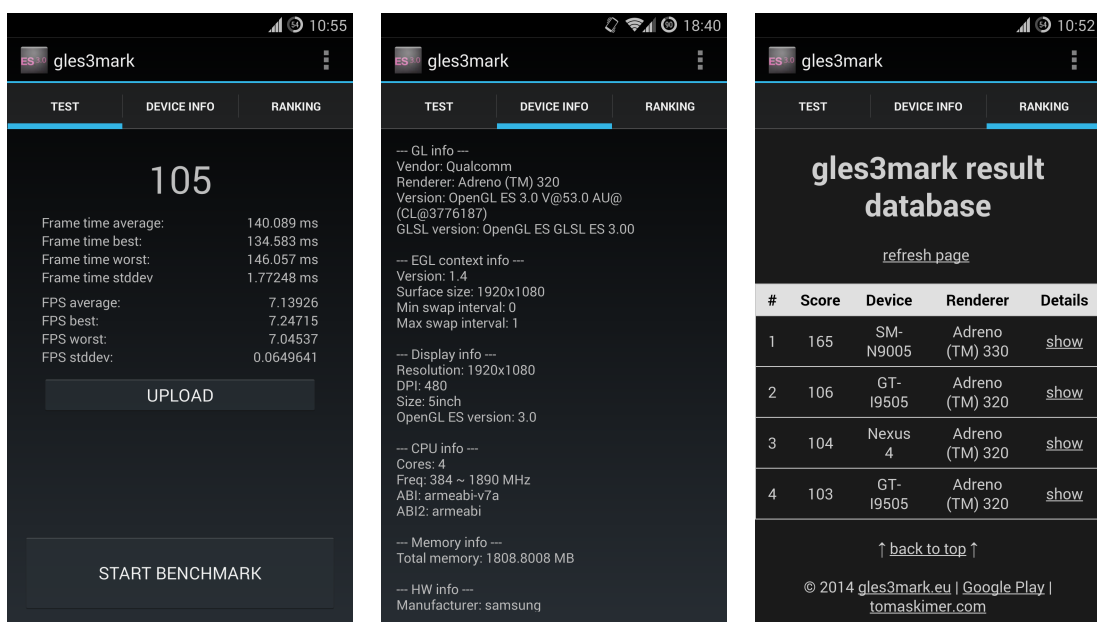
54 10:55

ES 3.0 gles3mark

TEST | DEVICE INFO | RANKING

105

Frame time average: 140.089 ms
Frame time best: 134.583 ms
Frame time worst: 146.057 ms
Frame time stddev 1.77248 ms

FPS average: 7.13926
FPS best: 7.24715
FPS worst: 7.04537
FPS stddev: 0.0649641

UPLOAD

START BENCHMARK

60 18:40

ES 3.0 gles3mark

TEST | DEVICE INFO | RANKING

--- GL info ---
Vendor: Qualcomm
Renderer: Adreno (TM) 320
Version: OpenGL ES 3.0 V@53.0 AU@ (CL@3776187)
GLSL version: OpenGL ES GLSL ES 3.00

--- EGL context info ---
Version: 1.4
Surface size: 1920x1080
Min swap interval: 0
Max swap interval: 1

--- Display info ---
Resolution: 1920x1080
DPI: 480
Size: 5inch
OpenGL ES version: 3.0

--- CPU info ---
Cores: 4
Freq: 384 ~ 1890 MHz
ABI: armeabi-v7a
ABI2: armeabi

--- Memory info ---
Total memory: 1808.8008 MB

--- HW info ---
Manufacturer: samsung

54 10:52

ES 3.0 gles3mark

TEST | DEVICE INFO | RANKING

gles3mark result database

refresh page

| # | Score | Device | Renderer | Details |
|---|---|---|---|---|
| 1 | 165 | SM-N9005 | Adreno (TM) 330 | show |
| 2 | 106 | GT-I9505 | Adreno (TM) 320 | show |
| 3 | 104 | Nexus 4 | Adreno (TM) 320 | show |
| 4 | 103 | GT-I9505 | Adreno (TM) 320 | show |

↑ back to top ↑

© 2014 gles3mark.eu | Google Play | tomaskimer.com